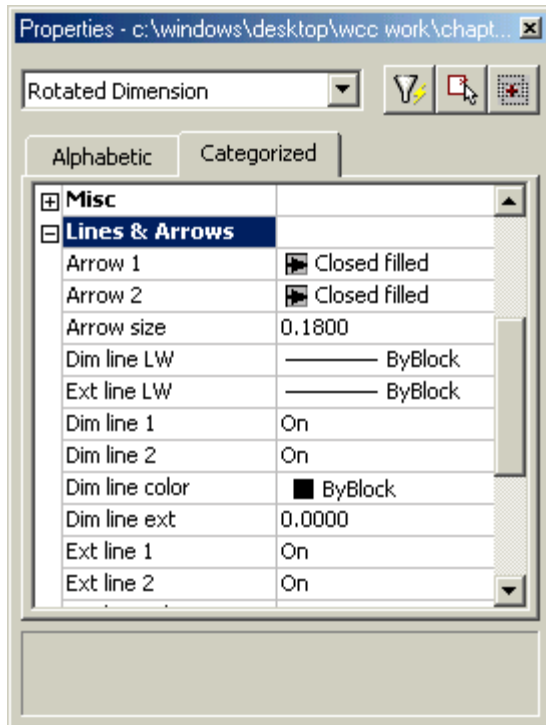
Properties - c:\windows\desktop\wcc work\chapt...

Rotated Dimension

Alphabetic | Categorized

| | |
|---|---|
| Misc | |
| Lines & Arrows | |
| Arrow 1 | Closed filled |
| Arrow 2 | Closed filled |
| Arrow size | 0.1800 |
| Dim line LW | ByBlock |
| Ext line LW | ByBlock |
| Dim line 1 | On |
| Dim line 2 | On |
| Dim line color | ByBlock |
| Dim line ext | 0.0000 |
| Ext line 1 | On |
| Ext line 2 | On |